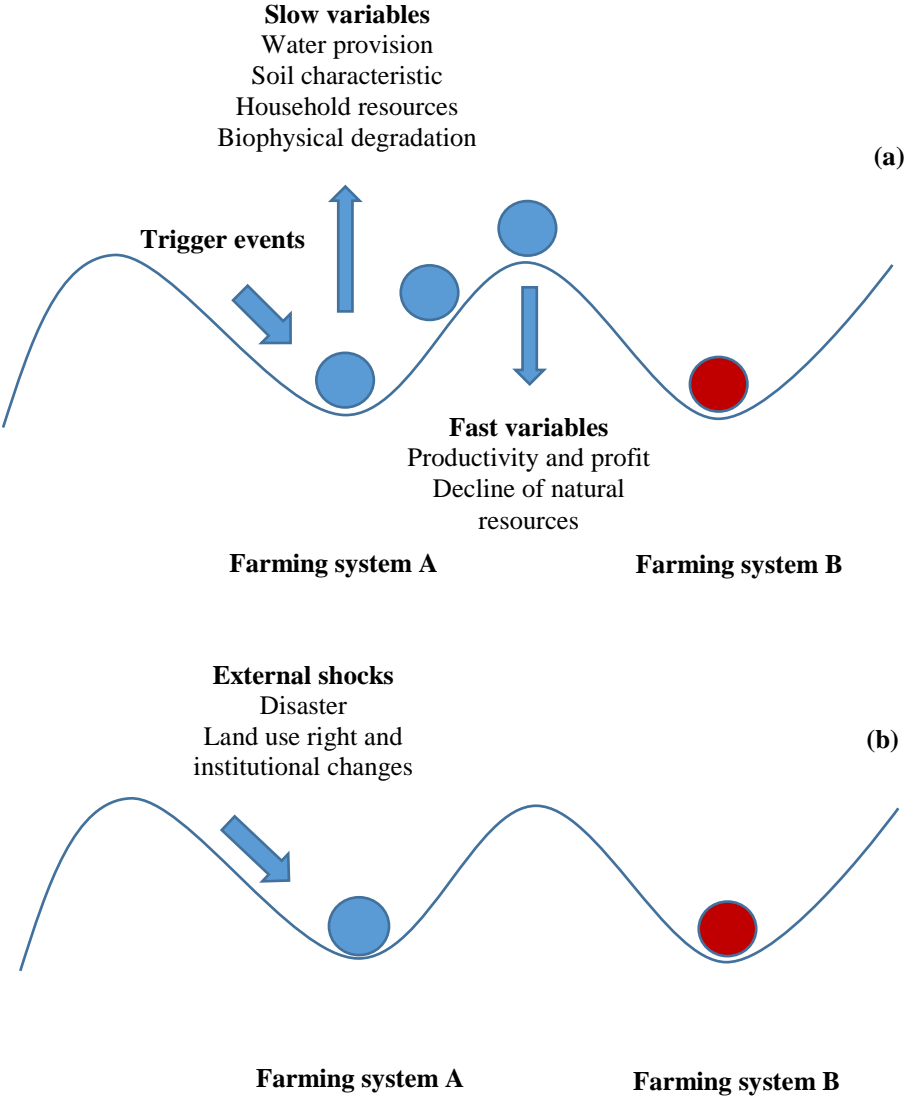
**Slow variables**
Water provision
Soil characteristic
Household resources
Biophysical degradation

(a)

**Trigger events**

**Fast variables**
Productivity and profit
Decline of natural resources

**Farming system A**

**Farming system B**

**External shocks**
Disaster
Land use right and institutional changes

(b)

**Farming system A**

**Farming system B**